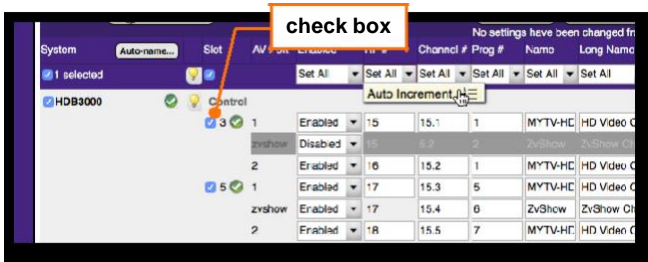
check box

No settings have been changed fr

| System | Auto-name... | Slot | AV Port | Enable | RF # | Channel # | Prog # | Name | Long Name |
|---|---|---|---|---|---|---|---|---|---|
| 1 selected | | | | Set All | Set All | Set All | Set All | Set All | Set All |
| | | | | | Auto Increment | | | | |
| HDB3000 | | Control | | | | | | | |
| | | 3 | 1 | Enabled | 15 | 15.1 | 1 | MYTV-HD | HD Video C |
| | | | zvshow | Disabled | 15 | 15.2 | 2 | ZvShow | ZvShow Ch |
| | | | 2 | Enabled | 16 | 15.2 | 1 | MYTV-HD | HD Video C |
| | | 5 | 1 | Enabled | 17 | 15.3 | 5 | MYTV-HD | HD Video C |
| | | | zvshow | Enabled | 17 | 15.4 | 6 | ZvShow | ZvShow Ch |
| | | | 2 | Enabled | 18 | 15.5 | 7 | MYTV-HD | HD Video C |